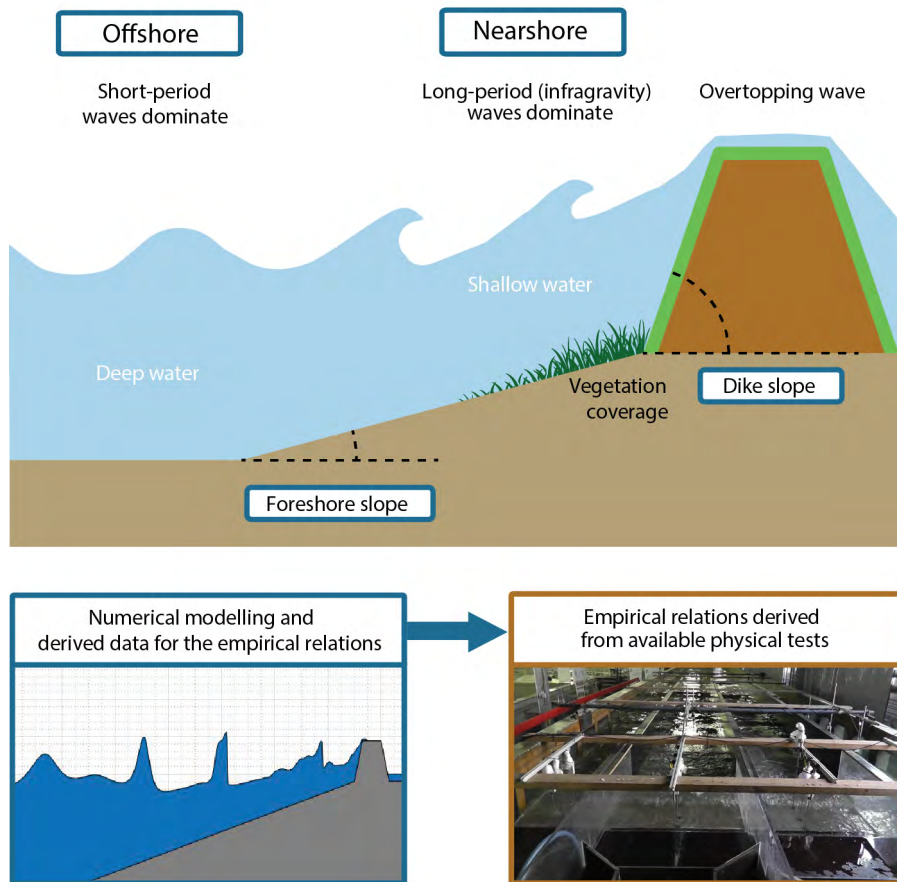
Offshore

Nearshore

Short-period waves dominate

Long-period (infragravity) waves dominate

Overtopping wave

Shallow water

Deep water

Vegetation coverage

Dike slope

Foreshore slope

Numerical modelling and derived data for the empirical relations

Empirical relations derived from available physical tests